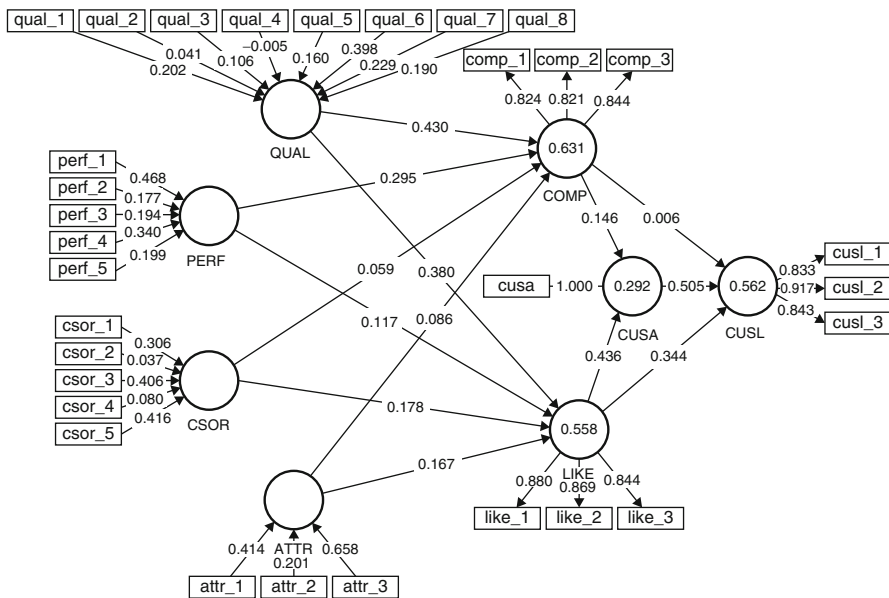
qual_1 qual_2 qual_3 qual_4 qual_5 qual_6 qual_7 qual_8

0.041 –0.005 0.398
0.202 0.106 0.160 0.229 0.190

comp_1 comp_2 comp_3

0.824 0.821 0.844

QUAL

0.430

0.631

perf_1
perf_2
perf_3
perf_4
perf_5

0.468
0.177
0.194
0.340
0.199

0.295

COMP

PERF

0.146 0.006

0.059 0.380

cusa 1.000 0.292 0.505 0.562

cusl_1
cusl_2
cusl_3

0.833
0.917
0.843

CUSA CUSL

0.117 0.086

csor_1
csor_2
csor_3
csor_4
csor_5

0.306
0.037
0.406
0.080
0.416

0.436 0.344

CSOR

0.178

0.558

0.167

LIKE

0.880 0.869 0.844

like_1 like_2 like_3

0.414 ATTR 0.658
0.201

attr_1 attr_2 attr_3